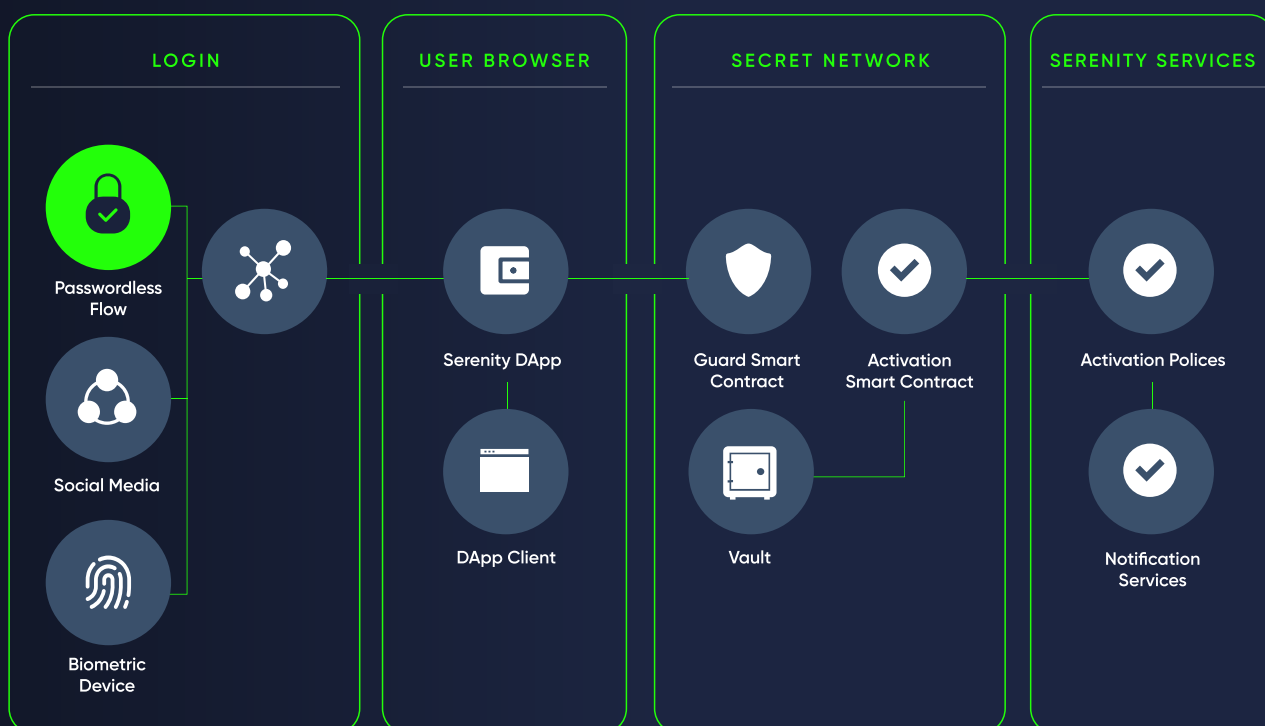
LOGIN

Passwordless Flow

Social Media

Biometric Device

USER BROWSER

Serenity DApp

DApp Client

SECRET NETWORK

Guard Smart Contract

Activation Smart Contract

Vault

SERENITY SERVICES

Activation Polices

Notification Services